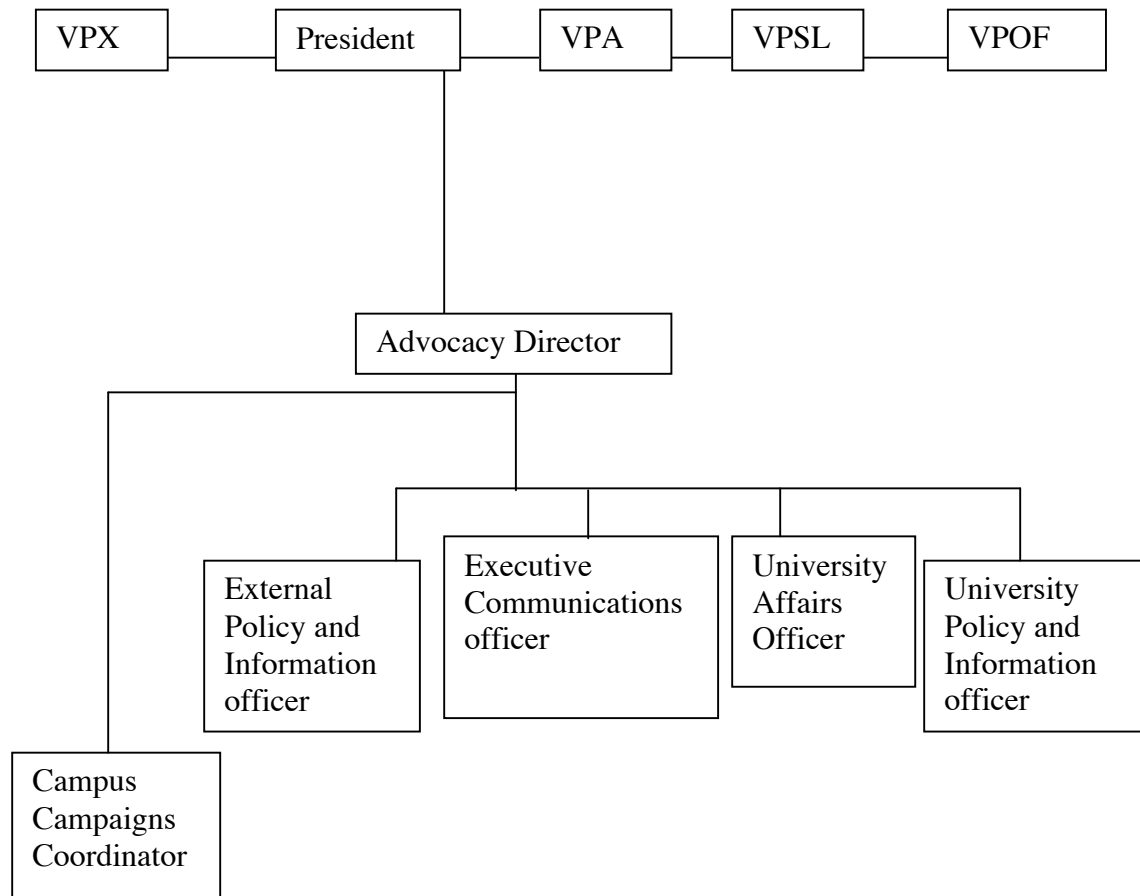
VPX

President

VPA

VPSL

VPOF

Advocacy Director

External Policy and Information officer

Executive Communications officer

University Affairs Officer

University Policy and Information officer

Campus Campaigns Coordinator